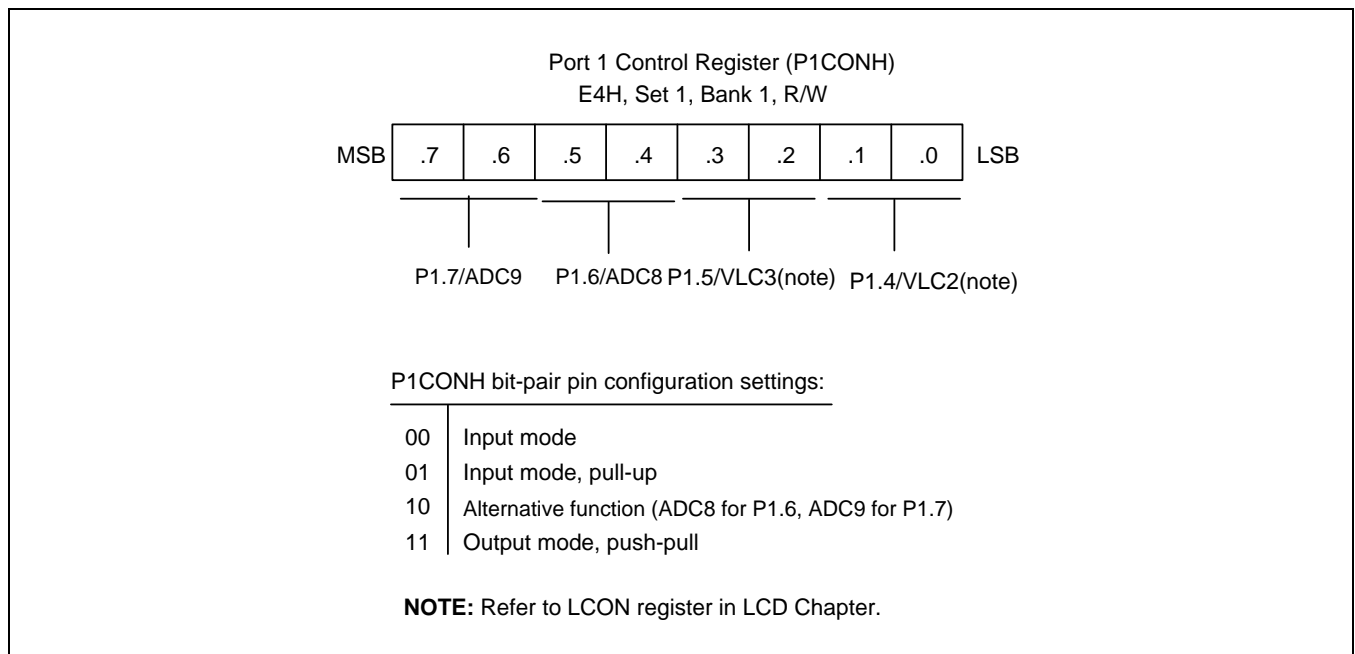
Port 1 Control Register (P1CONH)
E4H, Set 1, Bank 1, R/W

MSB .7 .6 .5 .4 .3 .2 .1 .0 LSB

P1.7/ADC9 P1.6/ADC8 P1.5/VLC3(note) P1.4/VLC2(note)

P1CONH bit-pair pin configuration settings:

| | |
|---|---|
| 00 | Input mode |
| 01 | Input mode, pull-up |
| 10 | Alternative function (ADC8 for P1.6, ADC9 for P1.7) |
| 11 | Output mode, push-pull |

**NOTE:** Refer to LCON register in LCD Chapter.